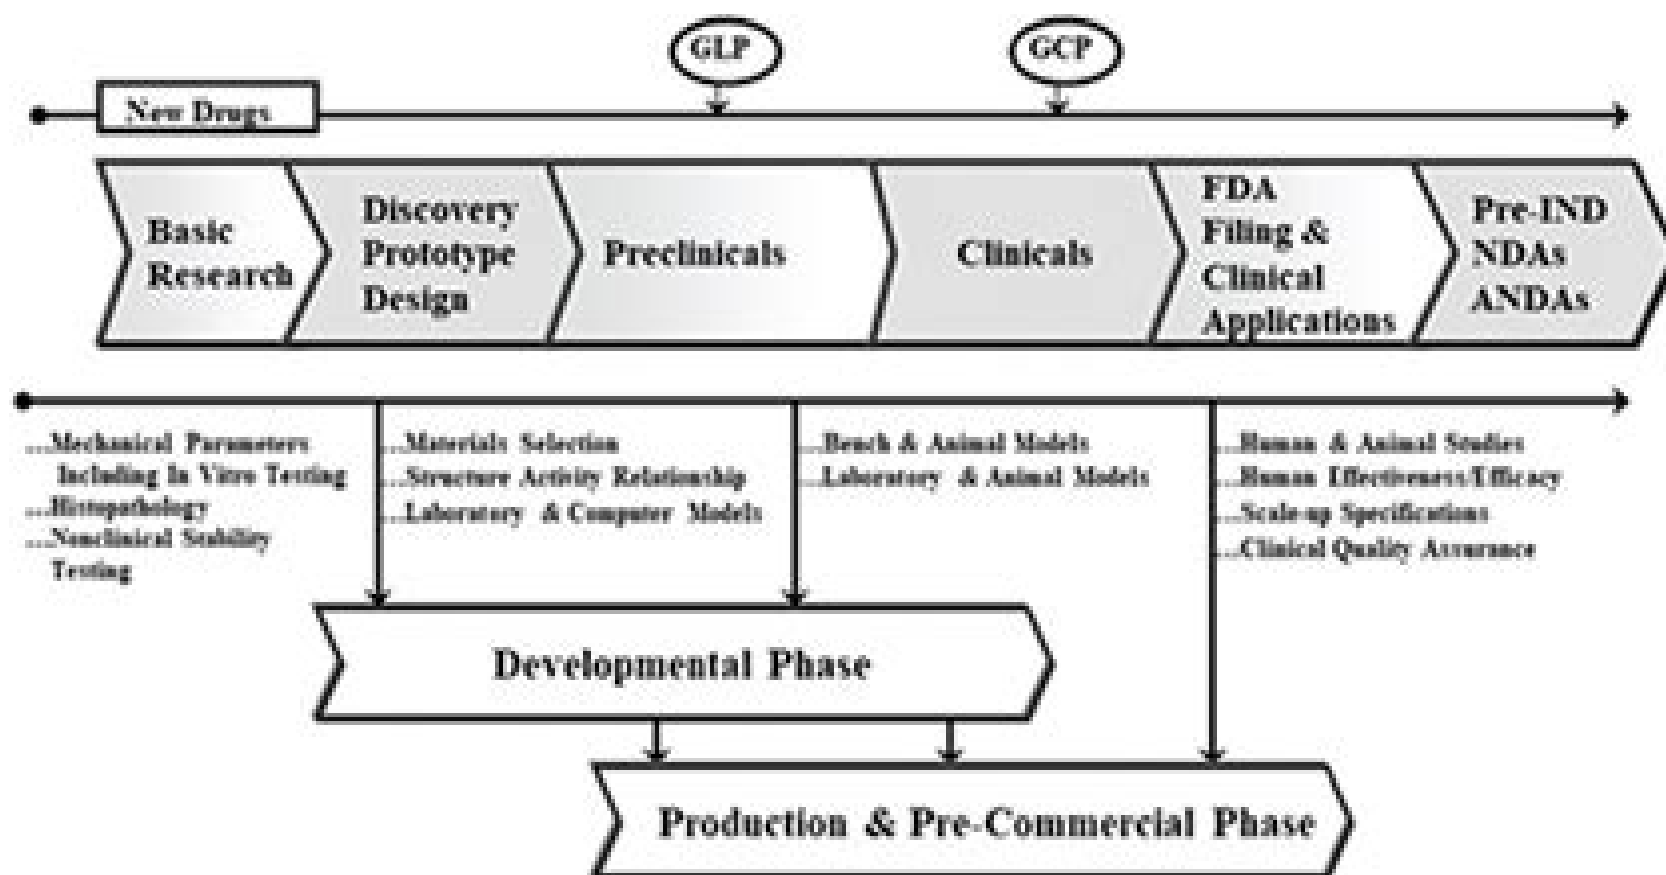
GLP

GCP

New Drugs

Basic Research

Discovery Prototype Design

Preclinicals

Clinicals

FDA Filing & Clinical Applications

Pre-IND NDAs ANDAs

...Mechanical Parameters Including In Vitro Testing
...Histopathology
...Nonclinical Stability Testing

...Materials Selection
...Structure Activity Relationship
...Laboratory & Computer Models

...Bench & Animal Models
...Laboratory & Animal Models

...Human & Animal Studies
...Human Effectiveness/Efficacy
...Scale-up Specifications
...Clinical Quality Assurance

Developmental Phase

Production & Pre-Commercial Phase